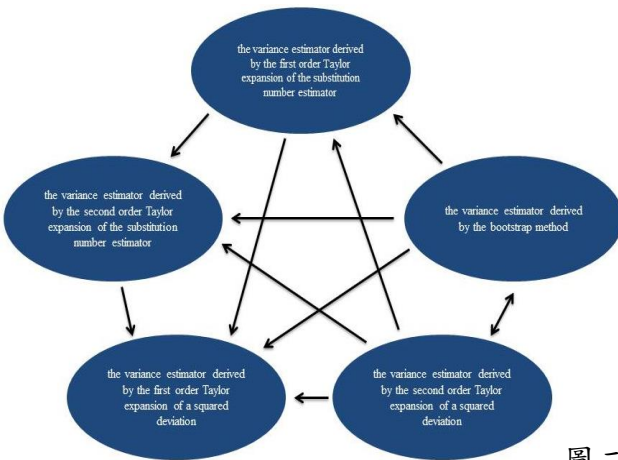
the variance estimator derived by the first order Taylor expansion of the substitution number estimator

the variance estimator derived by the second order Taylor expansion of the substitution number estimator

the variance estimator derived by the bootstrap method

the variance estimator derived by the first order Taylor expansion of a squared deviation

the variance estimator derived by the second order Taylor expansion of a squared deviation

圖一